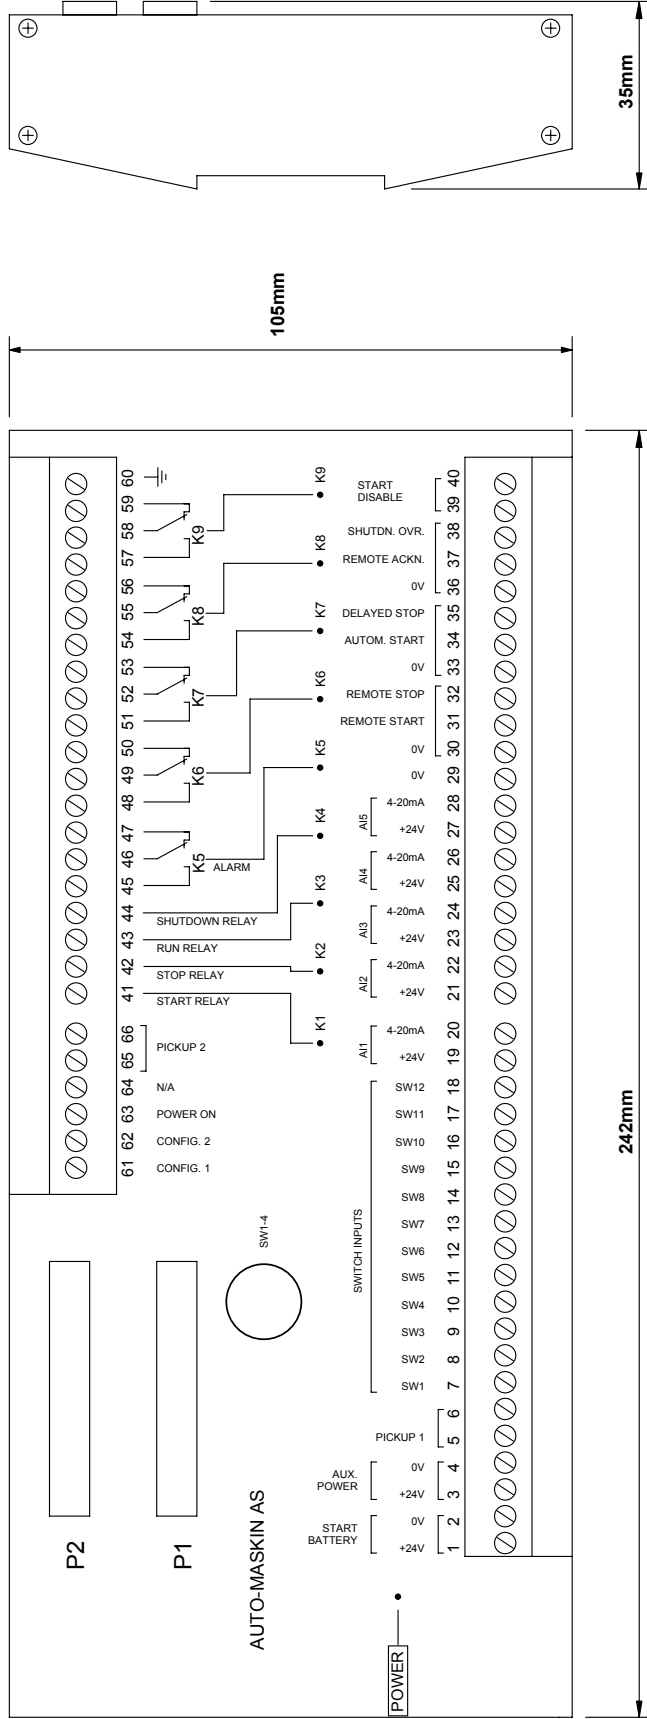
35mm

105mm

242mm

60
59
58
57
56
55
54
53
52
51
50
49
48
47
46
45
44
43
42
41
66
65
64
63
62
61

K9
K8
K7
K6
K5
K4
K3
K2
K1

ALARM
SHUTDOWN RELAY
RUN RELAY
STOP RELAY
START RELAY
PICKUP 2
N/A
POWER ON
CONFIG. 2
CONFIG. 1

START DISABLE
SHUTDN. OVR.
REMOTE ACKN.
0V
DELAYED STOP
AUTOM. START
0V
REMOTE STOP
REMOTE START
0V
0V
AI5 4-20mA
+24V
AI4 4-20mA
+24V
AI3 4-20mA
+24V
AI2 4-20mA
+24V
AI1 4-20mA
+24V
SW12
SW11
SW10
SW9
SW8
SW7
SW6
SW5
SW4
SW3
SW2
SW1
SWITCH INPUTS
PICKUP 1
AUX. POWER 0V
+24V
START BATTERY 0V
+24V

40
39
38
37
36
35
34
33
32
31
30
29
28
27
26
25
24
23
22
21
20
19
18
17
16
15
14
13
12
11
10
9
8
7
6
5
4
3
2
1

SW1-4

P2
P1
AUTO-MASKIN AS
POWER